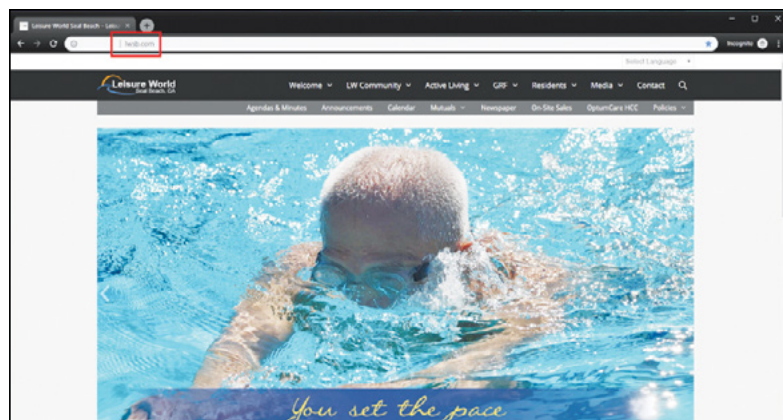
Leisure World Seal Beach - Leis ×

lwsb.com

Incognito

Select Language

Leisure World Seal Beach, CA

Welcome ∨ LW Community ∨ Active Living ∨ GRF ∨ Residents ∨ Media ∨ Contact

Agendas & Minutes Announcements Calendar Mutuals ∨ Newspaper On-Site Sales OptumCare HCC Policies ∨

You set the pace